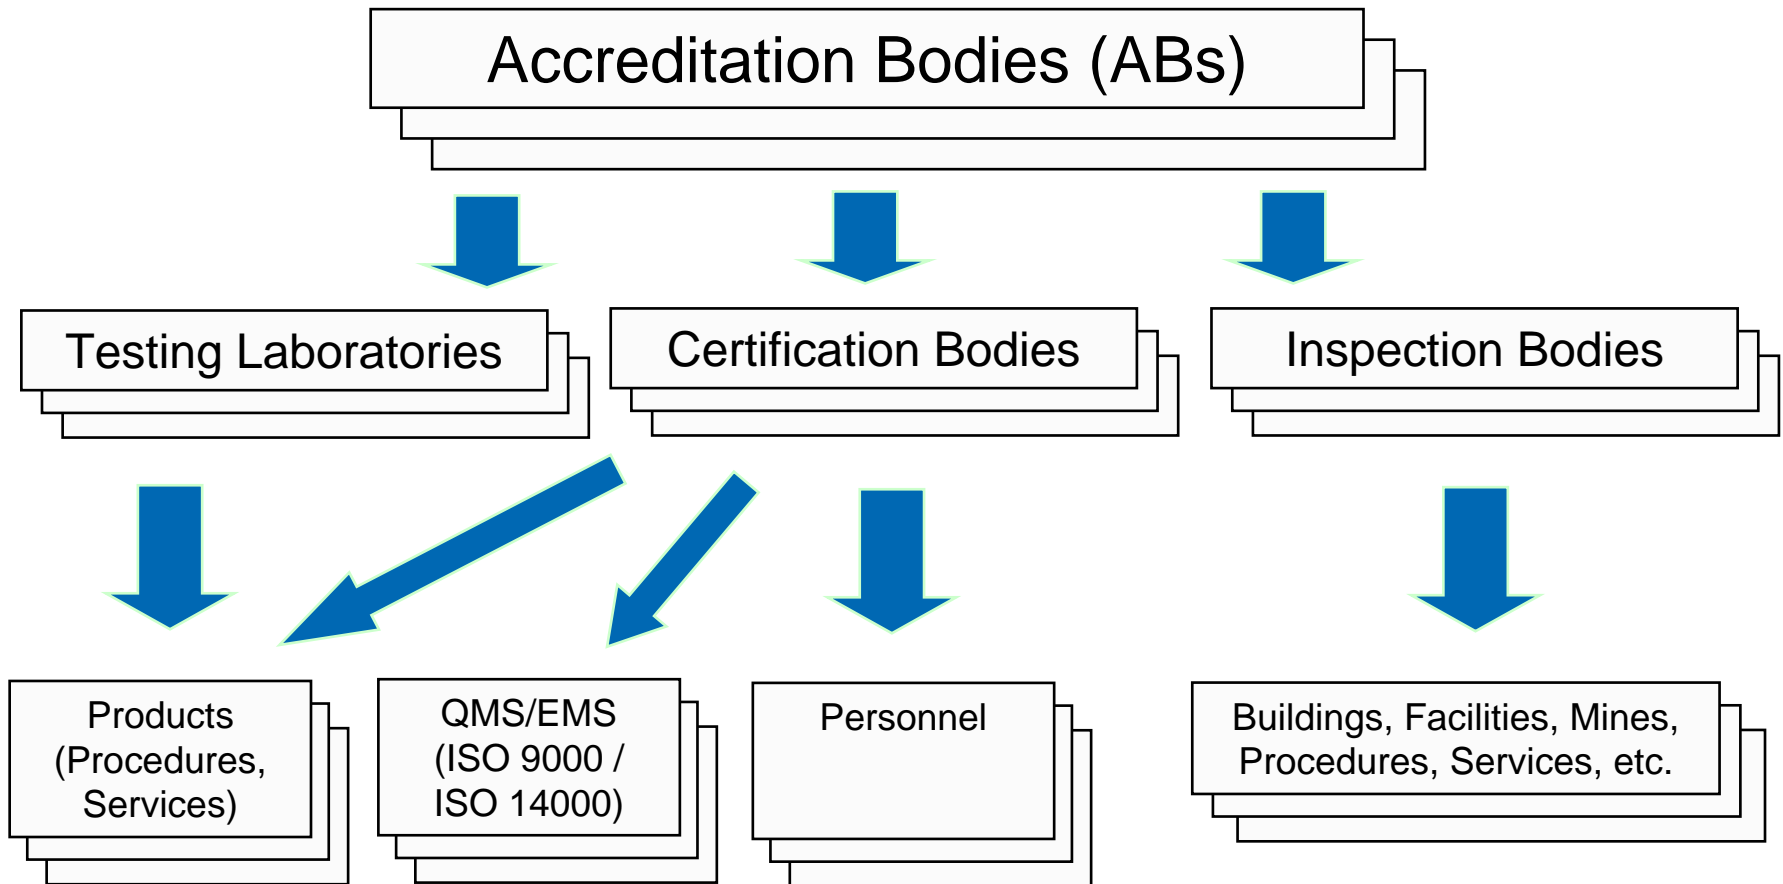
Accreditation Bodies (ABs)

Testing Laboratories

Certification Bodies

Inspection Bodies

Products (Procedures, Services)

QMS/EMS (ISO 9000 / ISO 14000)

Personnel

Buildings, Facilities, Mines, Procedures, Services, etc.